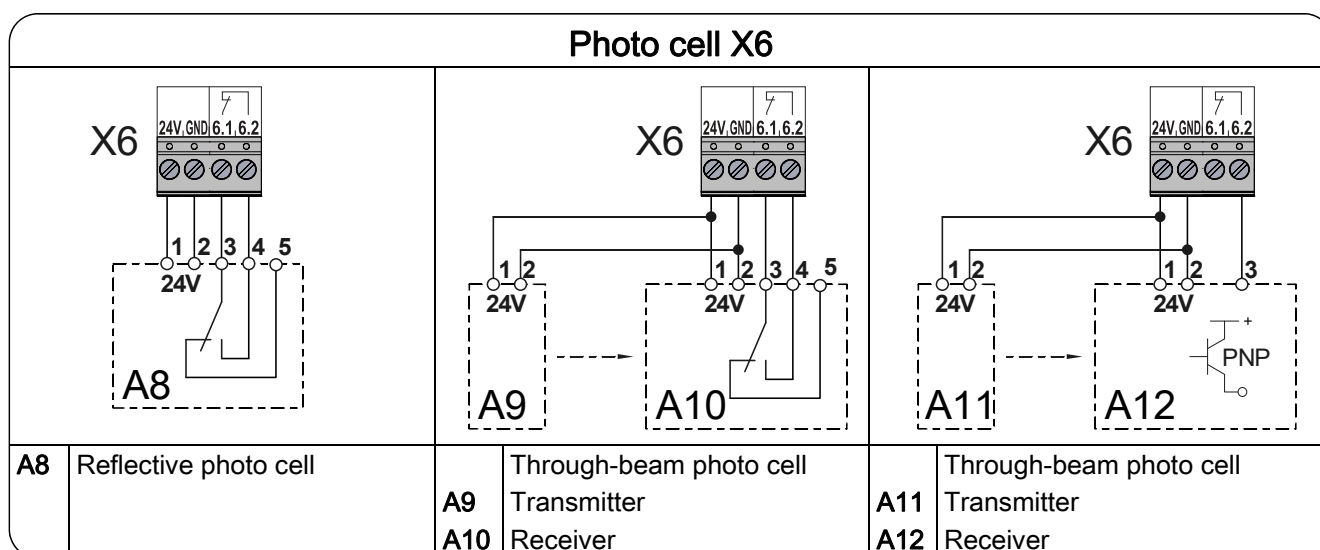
Photo cell X6

X6
24V GND 6.1 6.2
1 2 3 4 5
24V
A8

X6
24V GND 6.1 6.2
1 2
24V
A9
1 2 3 4 5
24V
A10

X6
24V GND 6.1 6.2
1 2
24V
A11
1 2 3
24V
+
PNP
A12

| A8 | Reflective photo cell | | Through-beam photo cell | | Through-beam photo cell |
|---|---|---|---|---|---|
| | | A9 | Transmitter | A11 | Transmitter |
| | | A10 | Receiver | A12 | Receiver |